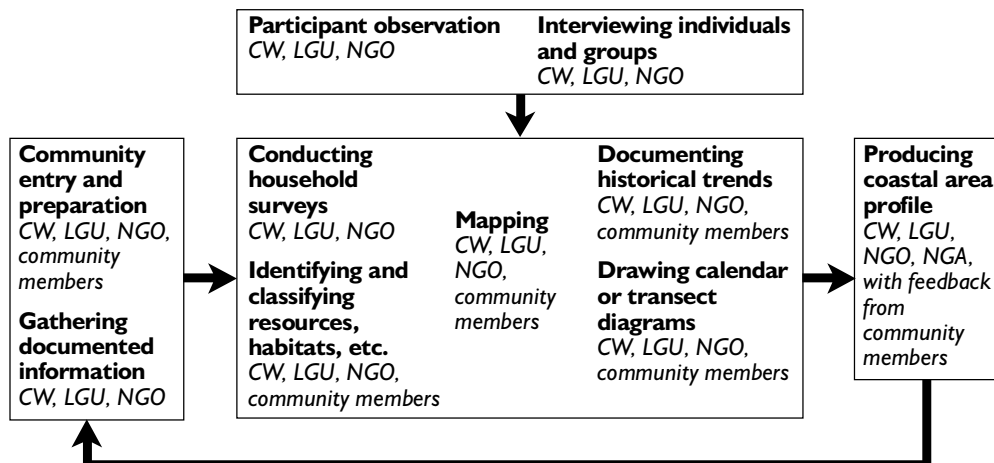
**Participant observation**
*CW, LGU, NGO*

**Interviewing individuals and groups**
*CW, LGU, NGO*

**Community entry and preparation**
*CW, LGU, NGO, community members*

**Gathering documented information**
*CW, LGU, NGO*

**Conducting household surveys**
*CW, LGU, NGO*

**Identifying and classifying resources, habitats, etc.**
*CW, LGU, NGO, community members*

**Mapping**
*CW, LGU, NGO, community members*

**Documenting historical trends**
*CW, LGU, NGO, community members*

**Drawing calendar or transect diagrams**
*CW, LGU, NGO, community members*

**Producing coastal area profile**
*CW, LGU, NGO, NGA, with feedback from community members*